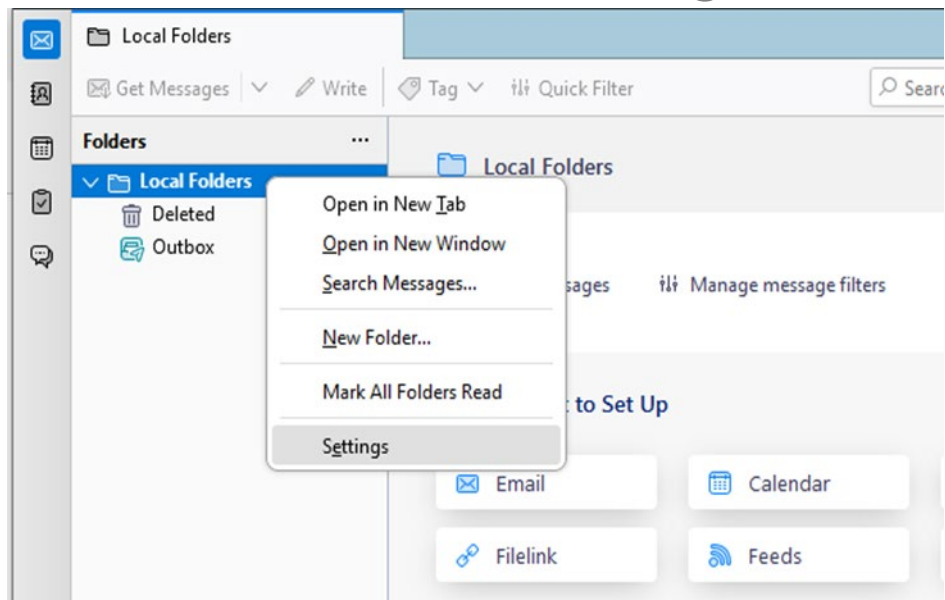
Local Folders

Get Messages | Write | Tag | Quick Filter | Searc

Folders ...

Local Folders
Deleted
Outbox

Local Folders

Open in New Tab
Open in New Window
Search Messages...
New Folder...
Mark All Folders Read
Settings

sages
Manage message filters

to Set Up

Email
Calendar
Filelink
Feeds